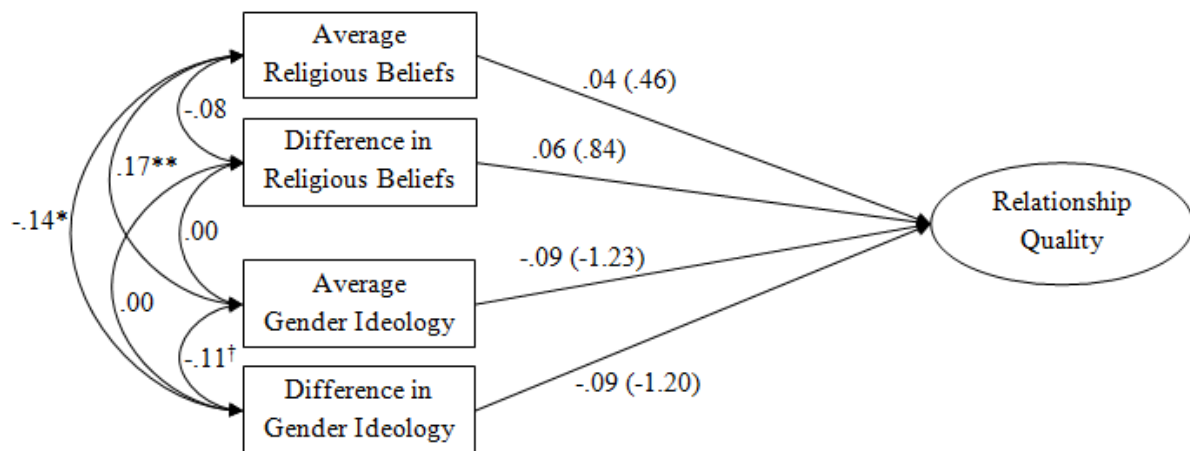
Average Religious Beliefs

Difference in Religious Beliefs

Average Gender Ideology

Difference in Gender Ideology

Relationship Quality

.04 (.46)

.06 (.84)

-.09 (-1.23)

-.09 (-1.20)

-.08

.17**

-.14*

.00

.00

-.11$^{\dagger}$